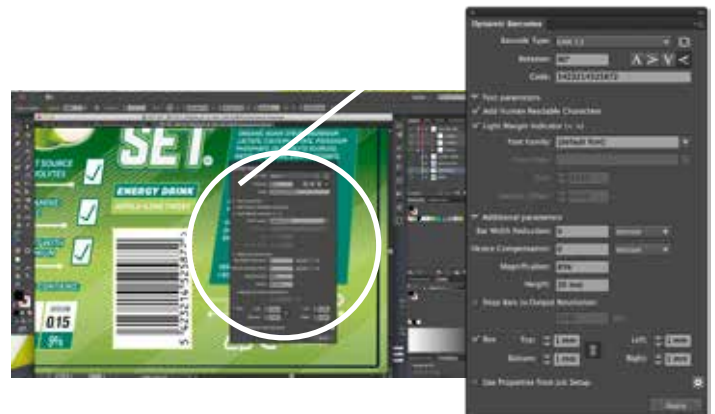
Dynamic Barcodes

Barcode Type: EAN 13

Rotation: 90°

Code: 1423216325872

Text parameters

Add Human Readable Characters

Light Margin Indicator (< >)

Font Family: [Default Font]

Additional parameters

Bar Width Reduction: 0

Device Compensation: 0

Magnification: 80%

Height: 20 mm

Snap Bars to Output Resolution

Box

Top: 1 mm

Left: 1 mm

Bottom: 1 mm

Right: 1 mm

Use Properties from Job Setup

Apply

SET.

ENERGY DRINK

015

5 423216 325872